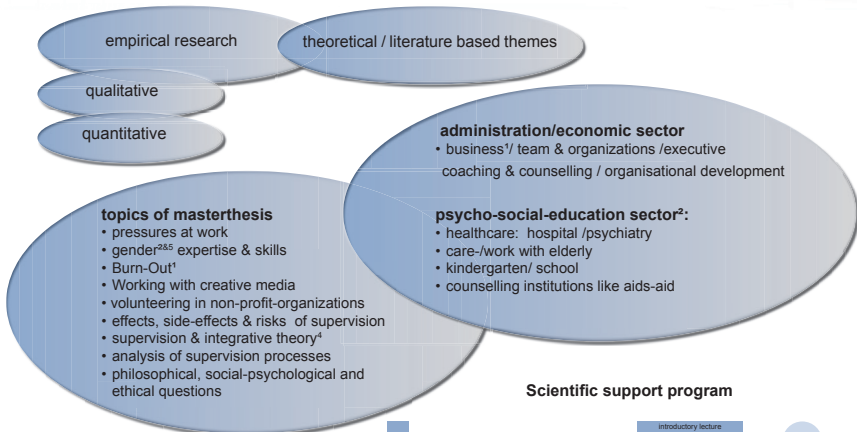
empirical research

theoretical / literature based themes

qualitative

quantitative

administration/economic sector
• business¹/ team & organizations /executive coaching & counselling / organisational development

psycho-social-education sector²:
• healthcare: hospital /psychiatry
• care-/work with elderly
• kindergarten/ school
• counselling institutions like aids-aid

topics of masterthesis
• pressures at work
• gender²&⁵ expertise & skills
• Burn-Out¹
• Working with creative media
• volunteering in non-profit-organizations
• effects, side-effects & risks of supervision
• supervision & integrative theory⁴
• analysis of supervision processes
• philosophical, social-psychological and ethical questions

Scientific support program

introductory lecture